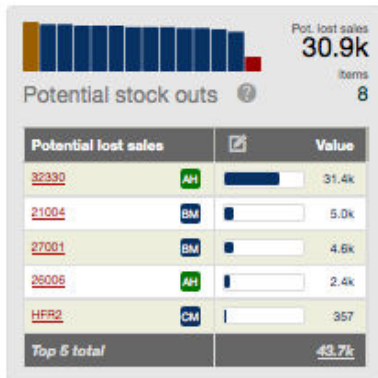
Pot. lost sales
30.9k
Items
8

Potential stock outs ?

| Potential lost sales | | | Value |
|---|---|---|---|
| 32330 | AH | | 31.4k |
| 21004 | BM | | 5.0k |
| 27001 | BM | | 4.6k |
| 26006 | AH | | 2.4k |
| HFR2 | CM | | 357 |
| Top 5 total | | | 43.7k |